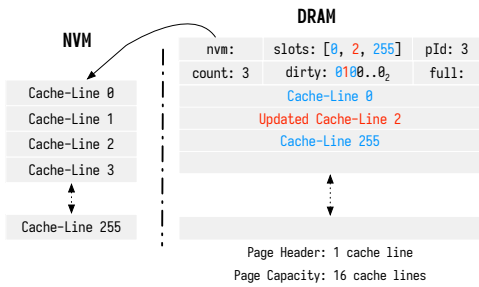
NVM

Cache-Line 0
Cache-Line 1
Cache-Line 2
Cache-Line 3
Cache-Line 255

DRAM

| nvm: | slots: [0, 2, 255] | pId: 3 |
|---|---|---|
| count: 3 | dirty: 0100..0$_2$ | full: |

Cache-Line 0
Updated Cache-Line 2
Cache-Line 255

Page Header: 1 cache line
Page Capacity: 16 cache lines